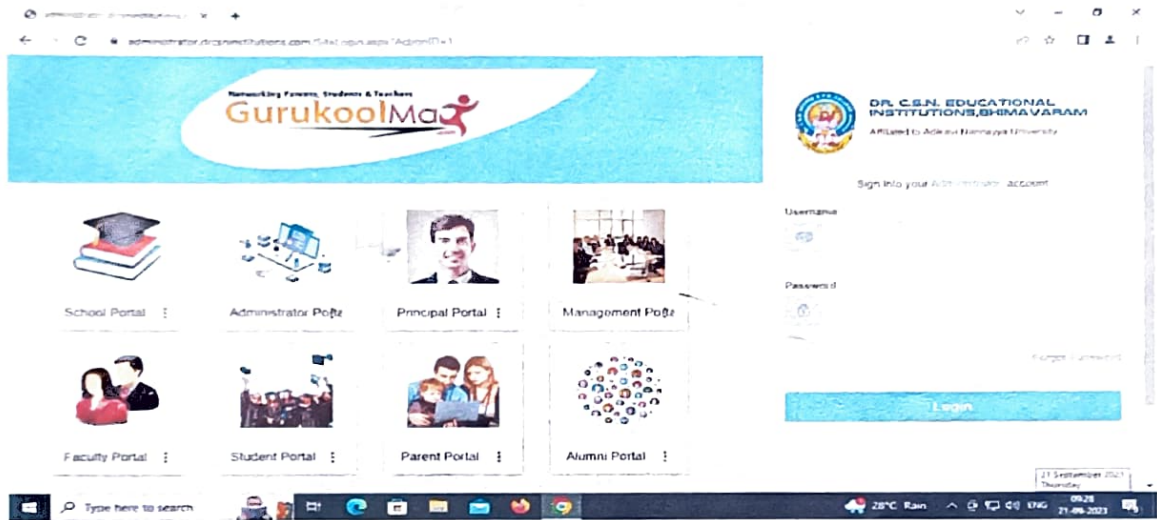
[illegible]

administrator.drcsninstitutions.com/SiteLogin.aspx?AdminID=1

Networking Parents, Students & Teachers

GurukoolMax

School Portal ⋮

Administrator Porta

Principal Portal ⋮

Management Porta

Faculty Portal ⋮

Student Portal ⋮

Parent Portal ⋮

Alumni Portal ⋮

DR. C.S.N. EDUCATIONAL INSTITUTIONS,BHIMAVARAM

Affiliated to Adikavi Nannaya University

Sign into your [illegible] account

Username

Password

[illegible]

Login

21 September 2023 Thursday

Type here to search

28°C Rain

ENG

09:28 21-09-2023